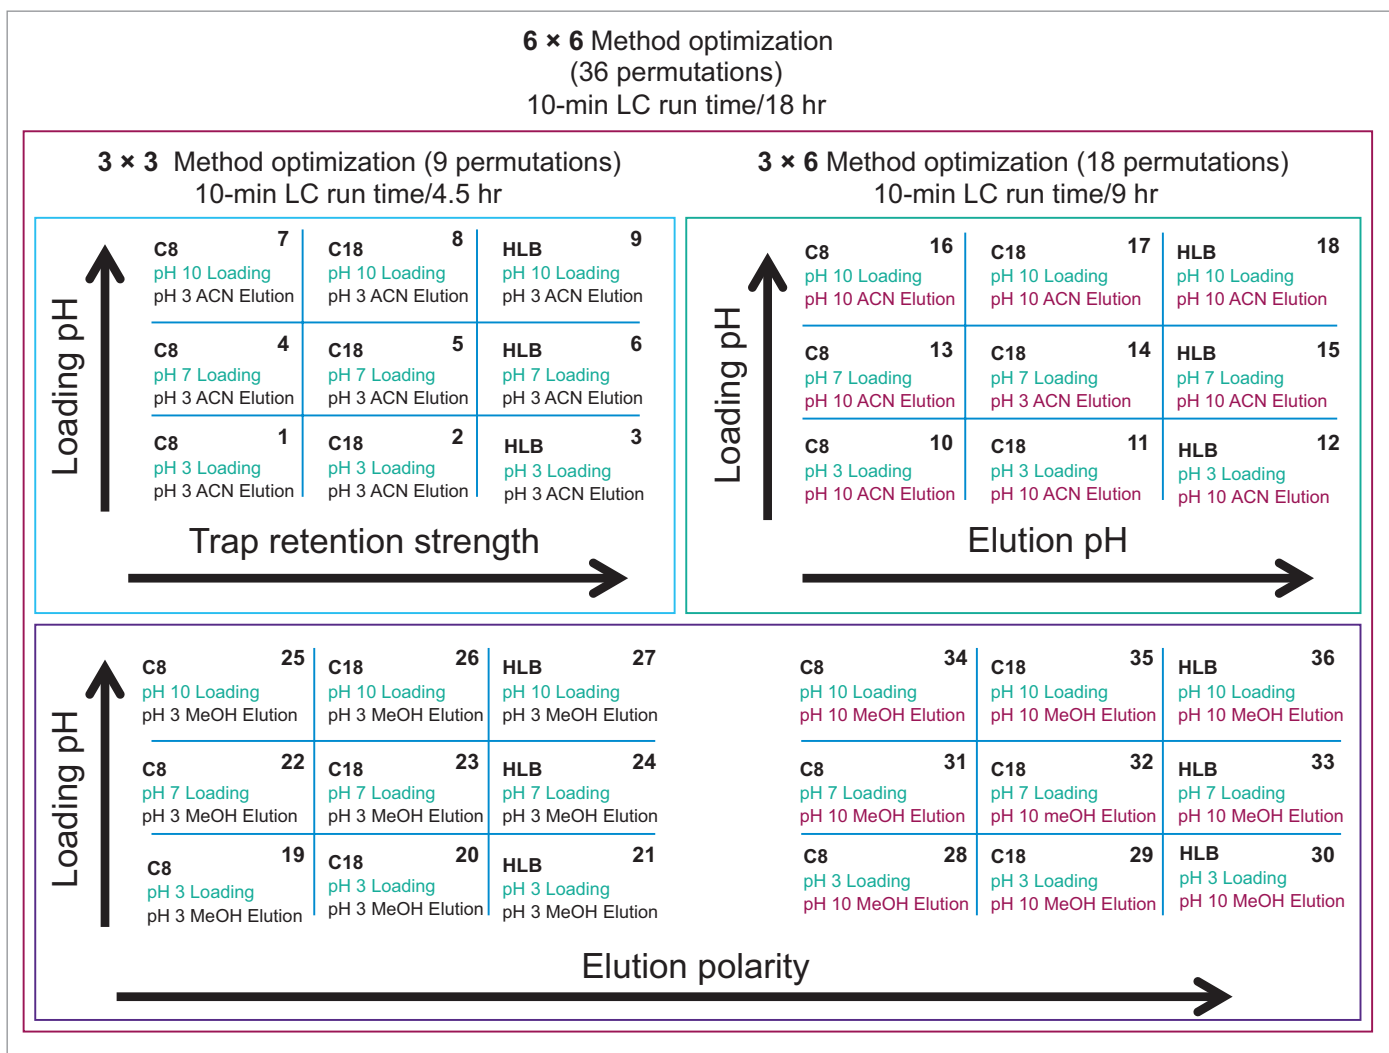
**6 × 6** Method optimization
(36 permutations)
10-min LC run time/18 hr

**3 × 3** Method optimization (9 permutations)
10-min LC run time/4.5 hr

**3 × 6** Method optimization (18 permutations)
10-min LC run time/9 hr

Loading pH

| C8 7<br>pH 10 Loading<br>pH 3 ACN Elution | C18 8<br>pH 10 Loading<br>pH 3 ACN Elution | HLB 9<br>pH 10 Loading<br>pH 3 ACN Elution |
|---|---|---|
| C8 4<br>pH 7 Loading<br>pH 3 ACN Elution | C18 5<br>pH 7 Loading<br>pH 3 ACN Elution | HLB 6<br>pH 7 Loading<br>pH 3 ACN Elution |
| C8 1<br>pH 3 Loading<br>pH 3 ACN Elution | C18 2<br>pH 3 Loading<br>pH 3 ACN Elution | HLB 3<br>pH 3 Loading<br>pH 3 ACN Elution |

Trap retention strength

Loading pH

| C8 16<br>pH 10 Loading<br>pH 10 ACN Elution | C18 17<br>pH 10 Loading<br>pH 10 ACN Elution | HLB 18<br>pH 10 Loading<br>pH 10 ACN Elution |
|---|---|---|
| C8 13<br>pH 7 Loading<br>pH 10 ACN Elution | C18 14<br>pH 7 Loading<br>pH 3 ACN Elution | HLB 15<br>pH 7 Loading<br>pH 10 ACN Elution |
| C8 10<br>pH 3 Loading<br>pH 10 ACN Elution | C18 11<br>pH 3 Loading<br>pH 10 ACN Elution | HLB 12<br>pH 3 Loading<br>pH 10 ACN Elution |

Elution pH

Loading pH

| C8 25<br>pH 10 Loading<br>pH 3 MeOH Elution | C18 26<br>pH 10 Loading<br>pH 3 MeOH Elution | HLB 27<br>pH 10 Loading<br>pH 3 MeOH Elution | C8 34<br>pH 10 Loading<br>pH 10 MeOH Elution | C18 35<br>pH 10 Loading<br>pH 10 MeOH Elution | HLB 36<br>pH 10 Loading<br>pH 10 MeOH Elution |
|---|---|---|---|---|---|
| C8 22<br>pH 7 Loading<br>pH 3 MeOH Elution | C18 23<br>pH 7 Loading<br>pH 3 MeOH Elution | HLB 24<br>pH 7 Loading<br>pH 3 MeOH Elution | C8 31<br>pH 7 Loading<br>pH 10 MeOH Elution | C18 32<br>pH 7 Loading<br>pH 10 meOH Elution | HLB 33<br>pH 7 Loading<br>pH 10 MeOH Elution |
| C8 19<br>pH 3 Loading<br>pH 3 MeOH Elution | C18 20<br>pH 3 Loading<br>pH 3 MeOH Elution | HLB 21<br>pH 3 Loading<br>pH 3 MeOH Elution | C8 28<br>pH 3 Loading<br>pH 10 MeOH Elution | C18 29<br>pH 3 Loading<br>pH 10 MeOH Elution | HLB 30<br>pH 3 Loading<br>pH 10 MeOH Elution |

Elution polarity